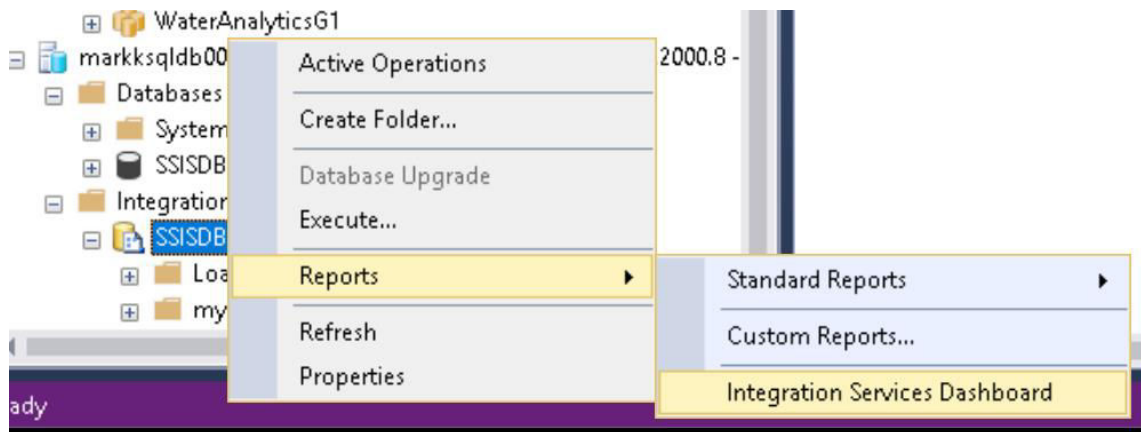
WaterAnalyticsG1
markksqldb00 2000.8 -
Databases
System
SSISDB
Integration
SSISDB
Loa
my
ady

Active Operations
Create Folder...
Database Upgrade
Execute...
Reports
Refresh
Properties

Standard Reports
Custom Reports...
Integration Services Dashboard